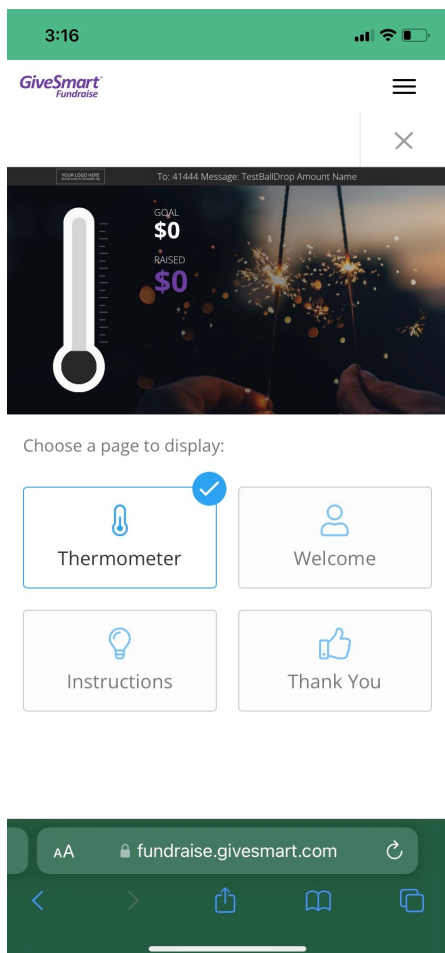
3:16

GiveSmart Fundraise

×

YOUR LOGO HERE

To: 41444 Message: TestBallDrop Amount Name

GOAL
$0

RAISED
$0

Choose a page to display:

Thermometer

Welcome

Instructions

Thank You

AA fundraise.givesmart.com